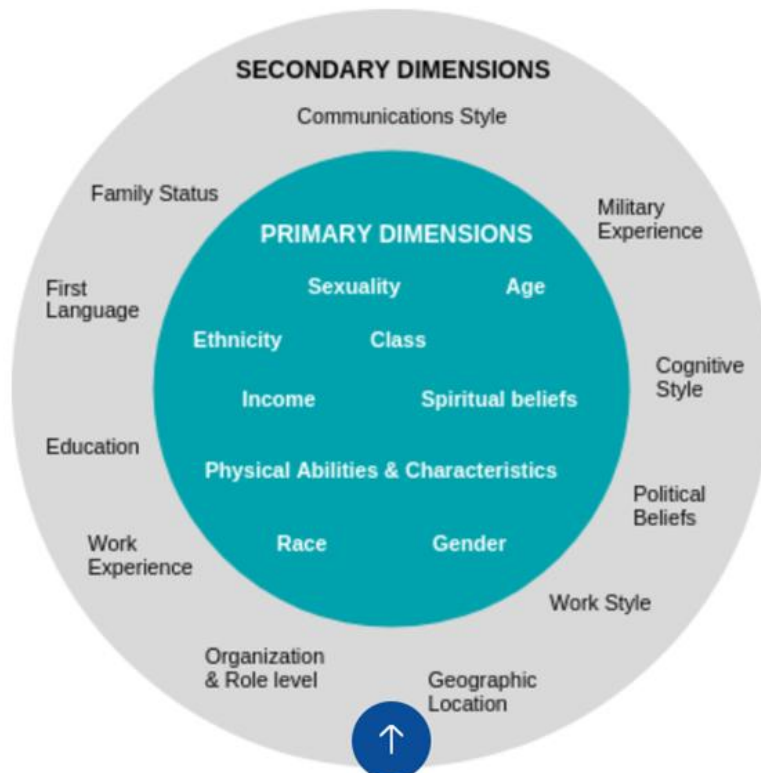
SECONDARY DIMENSIONS

Communications Style

Family Status

Military Experience

PRIMARY DIMENSIONS

Sexuality

Age

First Language

Ethnicity

Class

Cognitive Style

Income

Spiritual beliefs

Education

Physical Abilities & Characteristics

Political Beliefs

Work Experience

Race

Gender

Work Style

Organization & Role level

Geographic Location